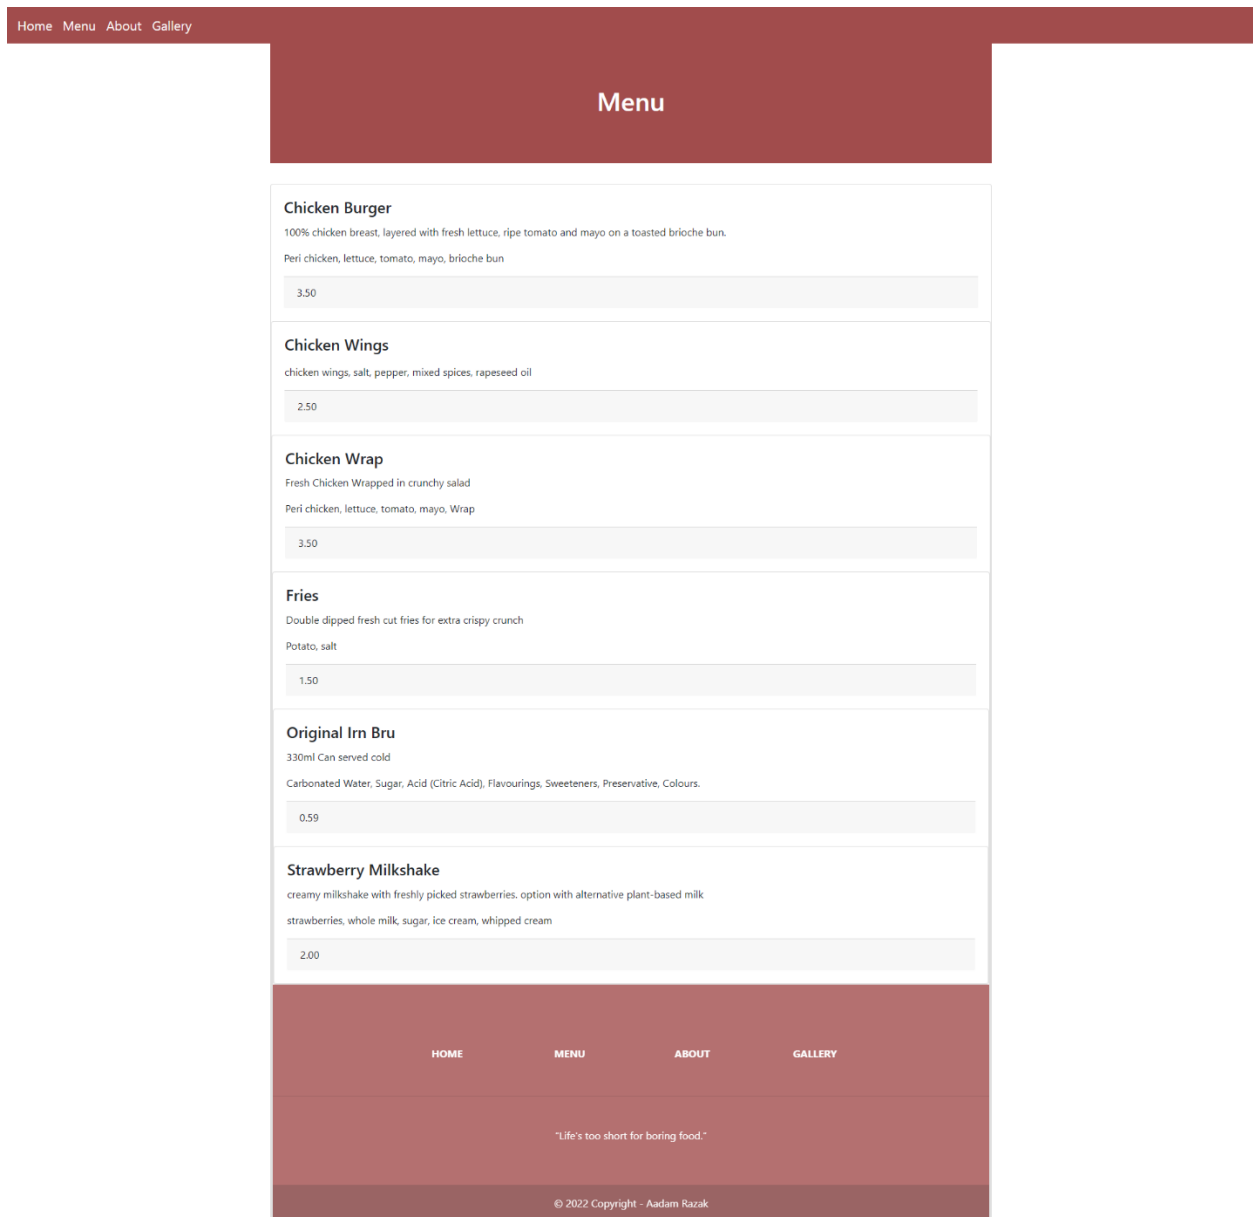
Home Menu About Gallery

Menu

Chicken Burger

100% chicken breast, layered with fresh lettuce, ripe tomato and mayo on a toasted brioche bun.

Peri chicken, lettuce, tomato, mayo, brioche bun

3.50

Chicken Wings

chicken wings, salt, pepper, mixed spices, rapeseed oil

2.50

Chicken Wrap

Fresh Chicken Wrapped in crunchy salad

Peri chicken, lettuce, tomato, mayo, Wrap

3.50

Fries

Double dipped fresh cut fries for extra crispy crunch

Potato, salt

1.50

Original Irn Bru

330ml Can served cold

Carbonated Water, Sugar, Acid (Citric Acid), Flavourings, Sweeteners, Preservative, Colours.

0.59

Strawberry Milkshake

creamy milkshake with freshly picked strawberries. option with alternative plant-based milk

strawberries, whole milk, sugar, ice cream, whipped cream

2.00

HOME MENU ABOUT GALLERY

"Life's too short for boring food."

© 2022 Copyright - Aadam Razak